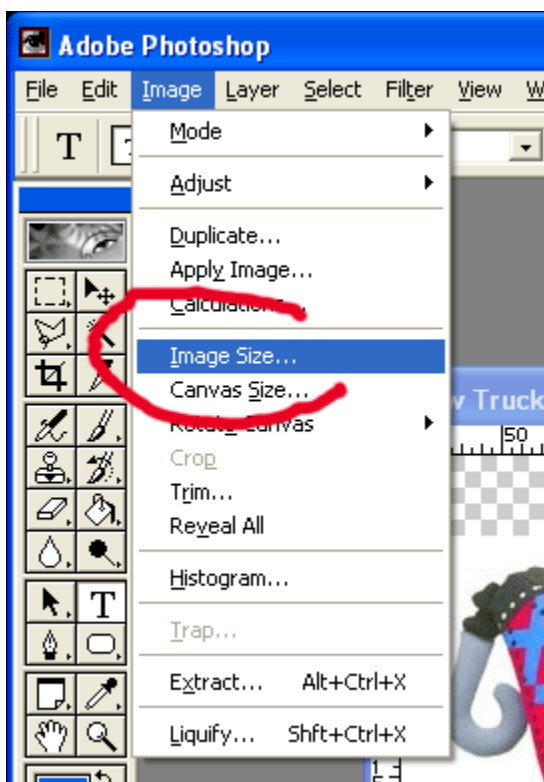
Adobe Photoshop

File Edit Image Layer Select Filter View W

T

Mode
Adjust
Duplicate...
Apply Image...
Calculations...
Image Size...
Canvas Size...
Rotate Canvas
Crop
Trim...
Reveal All
Histogram...
Trap...
Extract... Alt+Ctrl+X
Liquify... Shft+Ctrl+X

w Truck
50